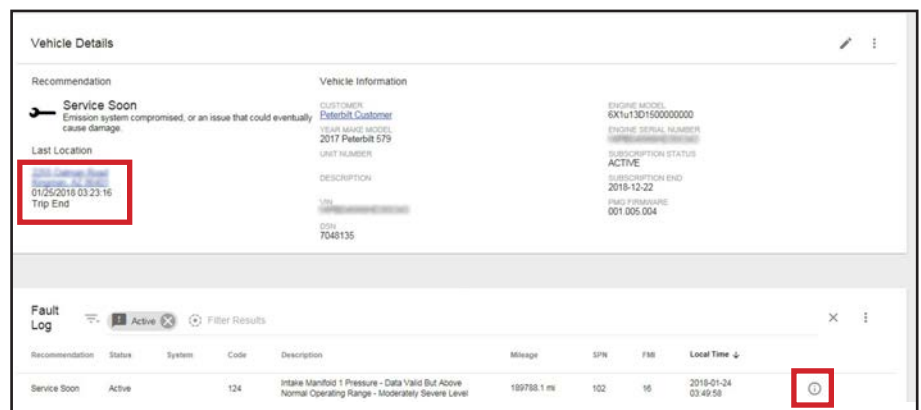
Vehicle Details

Recommendation

Service Soon
Emission system compromised, or an issue that could eventually cause damage.

Last Location
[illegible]
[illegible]
01/25/2018 03:23:16
Trip End

Vehicle Information

CUSTOMER
Peterbilt Customer
YEAR MAKE MODEL
2017 Peterbilt 579
UNIT NUMBER

DESCRIPTION

VIN
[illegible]
DSN
7048135

ENGINE MODEL
6X1u13D1500000000
ENGINE SERIAL NUMBER
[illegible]
SUBSCRIPTION STATUS
ACTIVE
SUBSCRIPTION END
2018-12-22
PMG FIRMWARE
001.005.004

Fault Log

Active
Filter Results

| Recommendation | Status | System | Code | Description | Mileage | SPN | FMI | Local Time |
|---|---|---|---|---|---|---|---|---|
| Service Soon | Active | | 124 | Intake Manifold 1 Pressure - Data Valid But Above Normal Operating Range - Moderately Severe Level | 189788.1 mi | 102 | 16 | 2018-01-24 03:49:58 |